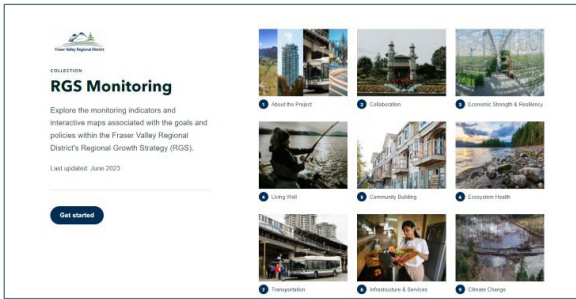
Fraser Valley Regional District

COLLECTION

RGS Monitoring

Explore the monitoring indicators and interactive maps associated with the goals and policies within the Fraser Valley Regional District's Regional Growth Strategy (RGS).

Last updated: June 2023

Get started

1 About the Project

2 Collaboration

3 Economic Strength & Resiliency

4 Living Well

5 Community Building

6 Ecosystem Health

7 Transportation

8 Infrastructure & Services

9 Climate Change